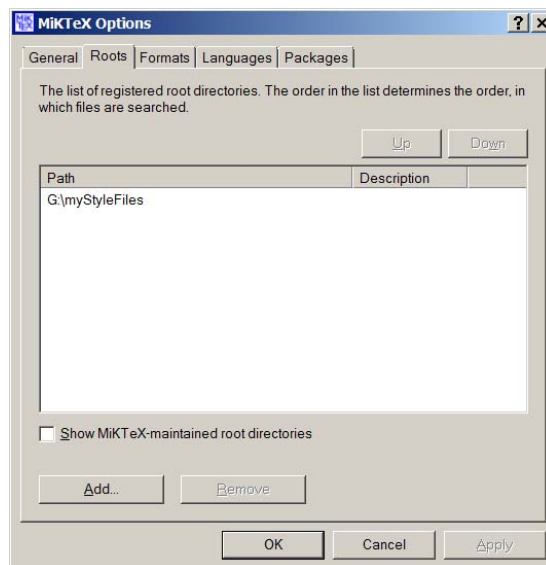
MiKTeX Options

? X

General | Roots | Formats | Languages | Packages

The list of registered root directories. The order in the list determines the order, in which files are searched.

Up | Down

| Path | Description |
|---|---|
| G:\myStyleFiles | |

Show MiKTeX-maintained root directories

Add... | Remove

OK | Cancel | Apply